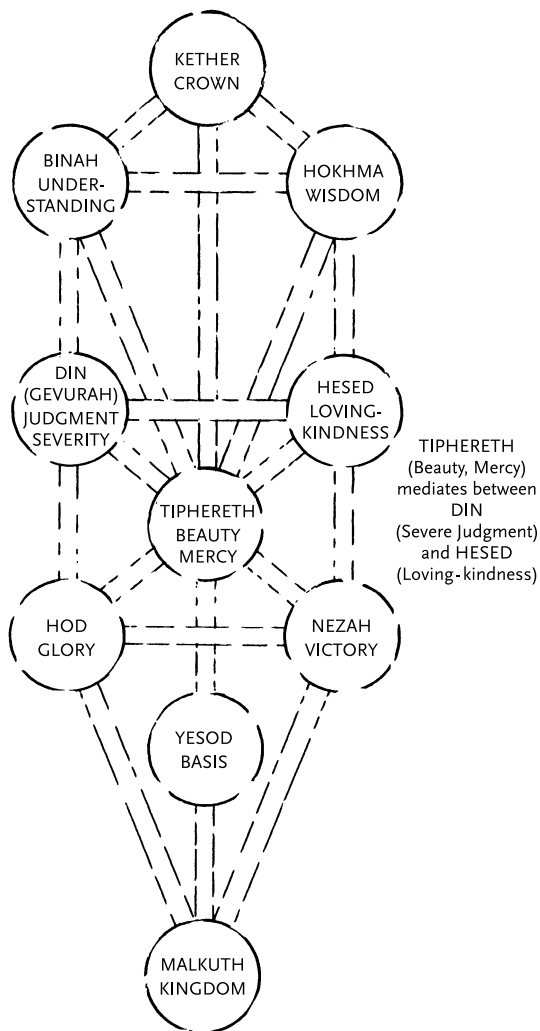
KETHER CROWN

BINAH UNDERSTANDING

HOKHMA WISDOM

DIN (GEVURAH) JUDGMENT SEVERITY

HESED LOVING-KINDNESS

TIPHERETH (Beauty, Mercy) mediates between DIN (Severe Judgment) and HESED (Loving-kindness)

TIPHERETH BEAUTY MERCY

HOD GLORY

NEZAH VICTORY

YESOD BASIS

MALKUTH KINGDOM